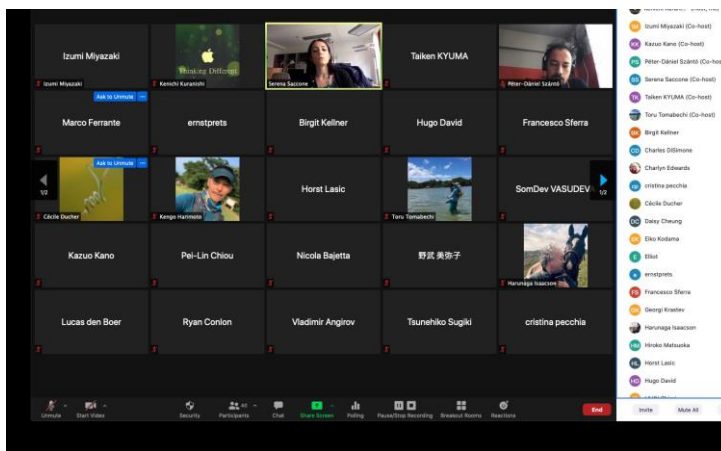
Izumi Miyazaki
Izumi Miyazaki
Thinking Different
Kenichi Kuranishi
Serena Saccone
Taiken KYUMA
Péter-Dániel Szántó

Ask to Unmute
Marco Ferrante
ernstprets
Birgit Kellner
Hugo David
Francesco Sferra

Ask to Unmute
1/2
Cécile Ducher
Kengo Harimoto
Horst Lasic
Toru Tomabechi
SomDev VASUDEV
1/2

Kazuo Kano
Pei-Lin Chiou
Nicola Bajetta
野武 美弥子
Harunaga Isaacson

Lucas den Boer
Ryan Conlon
Vladimir Angirov
Tsunehiko Sugiki
cristina pecchia

Unmute
Start Video
Security
Participants 40
Chat
Share Screen
Polling
Pause/Stop Recording
Breakout Rooms
Reactions
End

Izumi Miyazaki (Co-host)
Kazuo Kano (Co-host)
Péter-Dániel Szántó (Co-host)
Serena Saccone (Co-host)
Taiken KYUMA (Co-host)
Toru Tomabechi (Co-host)
Birgit Kellner
Charles DiSimone
Charlyn Edwards
cristina pecchia
Cécile Ducher
Daisy Cheung
Eiko Kodama
Elliot
ernstprets
Francesco Sferra
Georgi Krastev
Harunaga Isaacson
Hiroko Matsuoka
Horst Lasic
Hugo David
Invite
Mute All